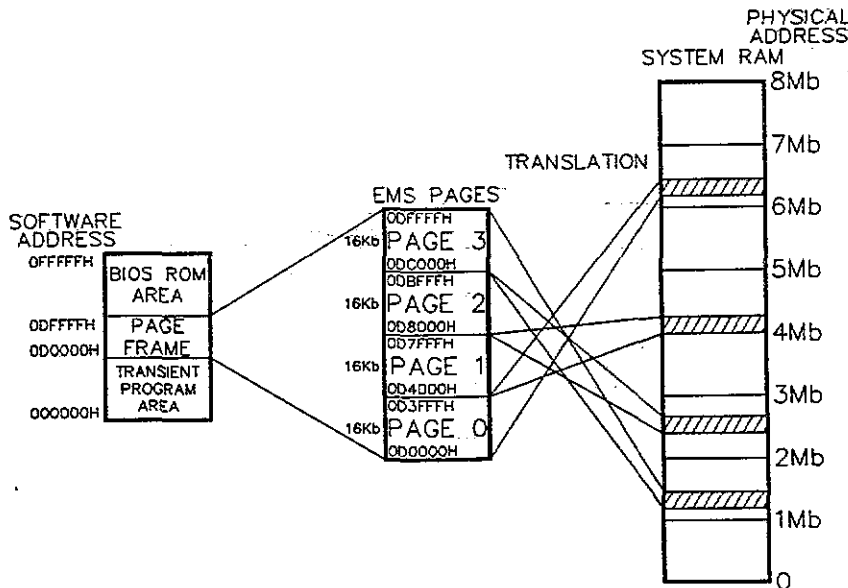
PHYSICAL ADDRESS
SYSTEM RAM
8Mb
7Mb
TRANSLATION
6Mb
5Mb
4Mb
3Mb
2Mb
1Mb
0

SOFTWARE ADDRESS
0FFFFFH
0DFFFFH
0D0000H
000000H
BIOS ROM AREA
PAGE FRAME
TRANSIENT PROGRAM AREA

EMS PAGES
0DFFFFH
16Kb PAGE 3
0DC000H
0DBFFFH
16Kb PAGE 2
0D8000H
0D7FFFH
16Kb PAGE 1
0D4000H
0D3FFFH
16Kb PAGE 0
0D0000H